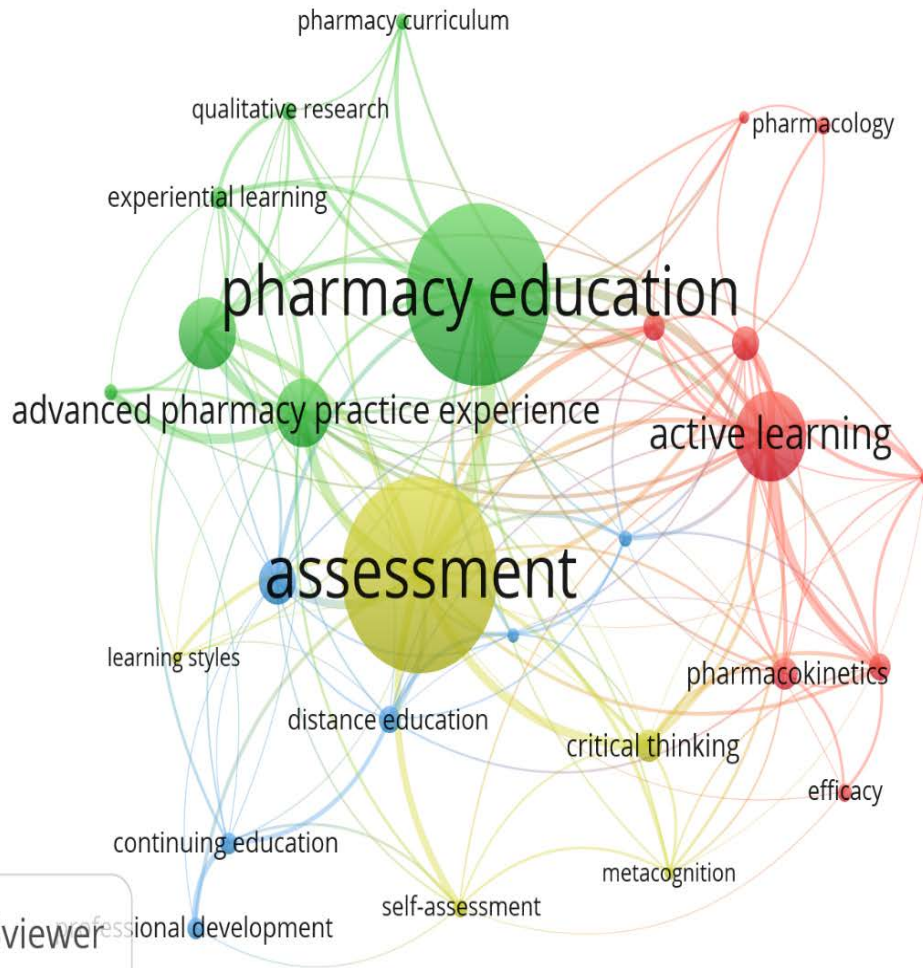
pharmacy curriculum

qualitative research

pharmacology

experiential learning

pharmacy education

advanced pharmacy practice experience

active learning

assessment

learning styles

pharmacokinetics

distance education

critical thinking

efficacy

continuing education

metacognition

self-assessment

viewer

professional development